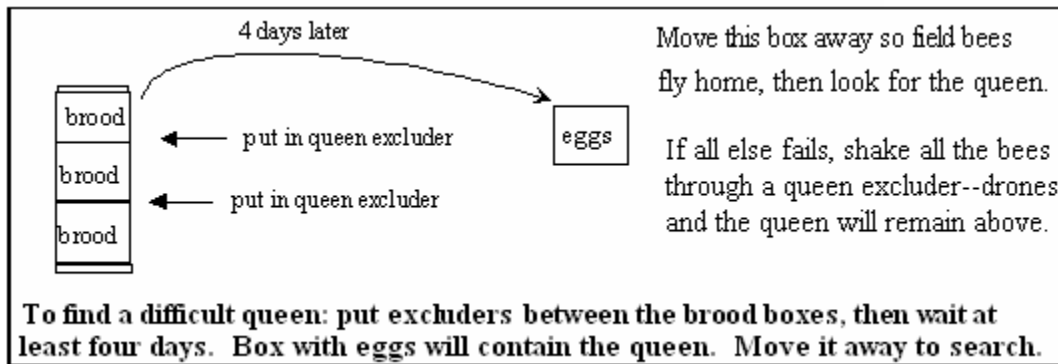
4 days later

brood

brood

brood

put in queen excluder

put in queen excluder

eggs

Move this box away so field bees fly home, then look for the queen.

If all else fails, shake all the bees through a queen excluder--drones and the queen will remain above.

To find a difficult queen: put excluders between the brood boxes, then wait at least four days. Box with eggs will contain the queen. Move it away to search.